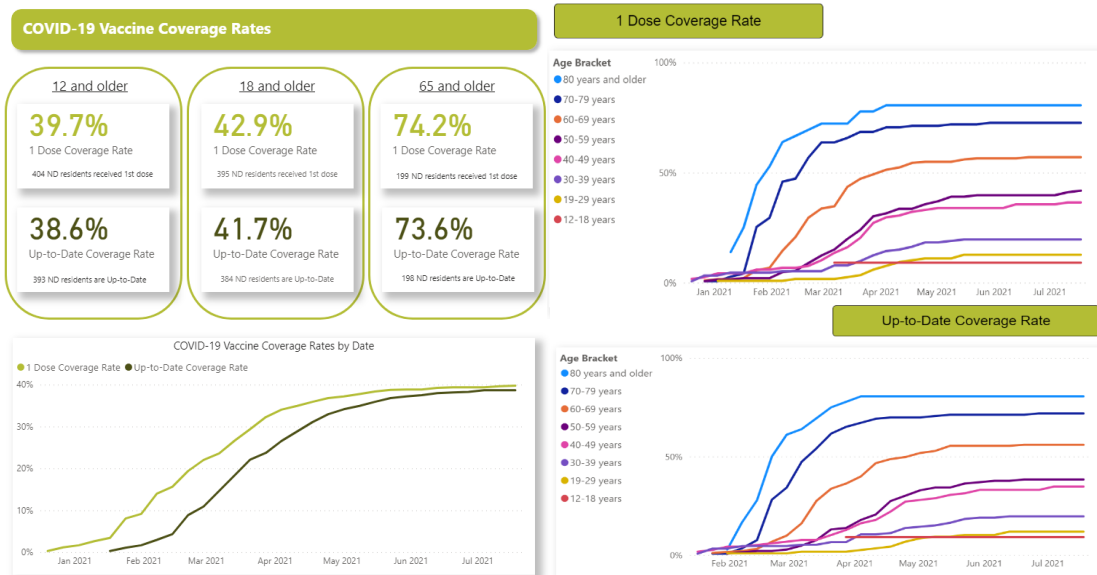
COVID-19 Vaccine Coverage Rates

12 and older

39.7%
1 Dose Coverage Rate
404 ND residents received 1st dose

38.6%
Up-to-Date Coverage Rate
393 ND residents are Up-to-Date

18 and older

42.9%
1 Dose Coverage Rate
395 ND residents received 1st dose

41.7%
Up-to-Date Coverage Rate
384 ND residents are Up-to-Date

65 and older

74.2%
1 Dose Coverage Rate
199 ND residents received 1st dose

73.6%
Up-to-Date Coverage Rate
198 ND residents are Up-to-Date

1 Dose Coverage Rate

Age Bracket
80 years and older
70-79 years
60-69 years
50-59 years
40-49 years
30-39 years
19-29 years
12-18 years

100%
50%
0%
Jan 2021
Feb 2021
Mar 2021
Apr 2021
May 2021
Jun 2021
Jul 2021

Up-to-Date Coverage Rate

Age Bracket
80 years and older
70-79 years
60-69 years
50-59 years
40-49 years
30-39 years
19-29 years
12-18 years

100%
50%
0%
Feb 2021
Mar 2021
Apr 2021
May 2021
Jun 2021
Jul 2021

COVID-19 Vaccine Coverage Rates by Date
1 Dose Coverage Rate
Up-to-Date Coverage Rate
40%
30%
20%
10%
0%
Jan 2021
Feb 2021
Mar 2021
Apr 2021
May 2021
Jun 2021
Jul 2021